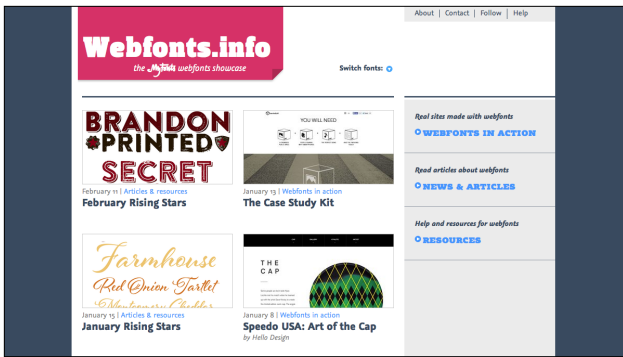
About | Contact | Follow | Help

Webfonts.info

the MyFonts webfonts showcase

Switch fonts:

BRANDON PRINTED SECRET

February 11 | Articles & resources

February Rising Stars

YOU WILL NEED

January 13 | Webfonts in action

The Case Study Kit

Farmhouse Red Onion Tartlet

January 15 | Articles & resources

January Rising Stars

THE CAP

January 8 | Webfonts in action

Speedo USA: Art of the Cap

by Hello Design

Real sites made with webfonts

WEBFONTS IN ACTION

Read articles about webfonts

NEWS & ARTICLES

Help and resources for webfonts

RESOURCES